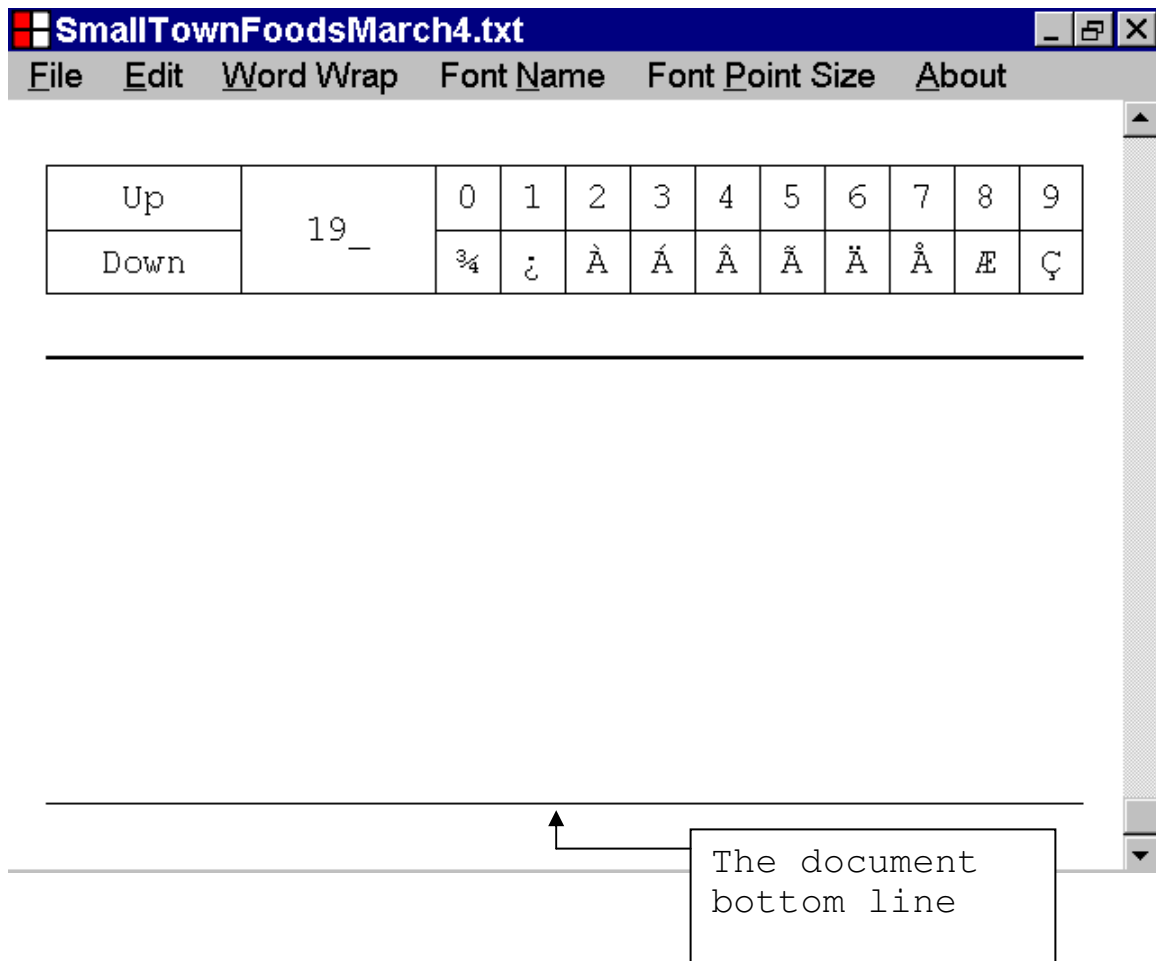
SmallTownFoodsMarch4.txt

File Edit Word Wrap Font Name Font Point Size About

| Up | 19_ | 0 | 1 | 2 | 3 | 4 | 5 | 6 | 7 | 8 | 9 |
|---|---|---|---|---|---|---|---|---|---|---|---|
| Down | | ¾ | ¿ | À | Á | Â | Ã | Ä | Å | Æ | Ç |

The document bottom line